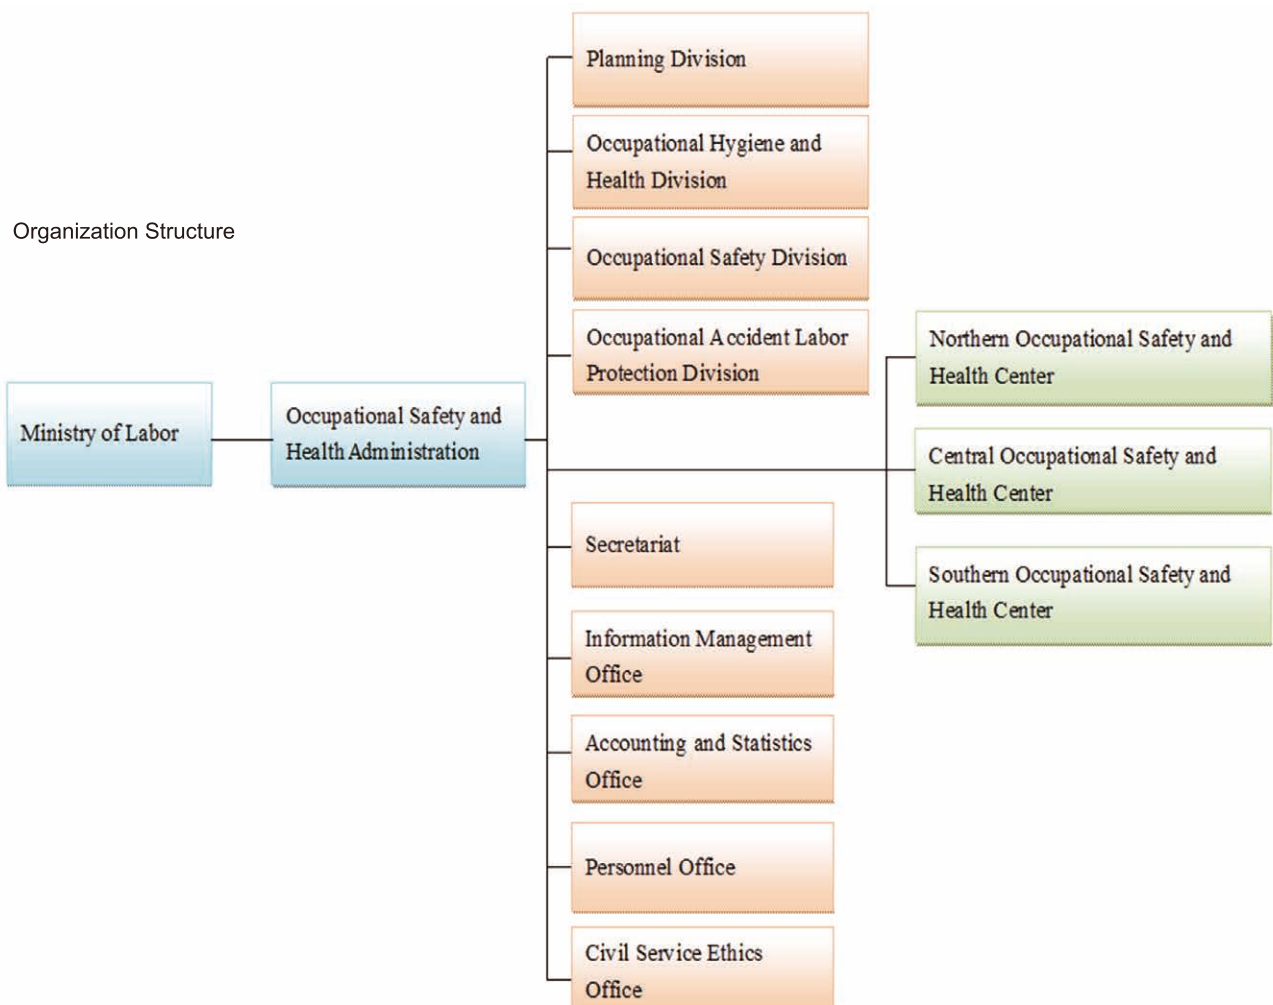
Organization Structure

Ministry of Labor

Occupational Safety and Health Administration

Planning Division

Occupational Hygiene and Health Division

Occupational Safety Division

Occupational A ccident Labor Protection Division

Northern Occupational Safety and Health Center

Central Occupational Safety and Health Center

Southern Occupational Safety and Health Center

Secretariat

Information Management Office

Accounting and Statistics Office

Personnel Office

Civil Service Ethics Office